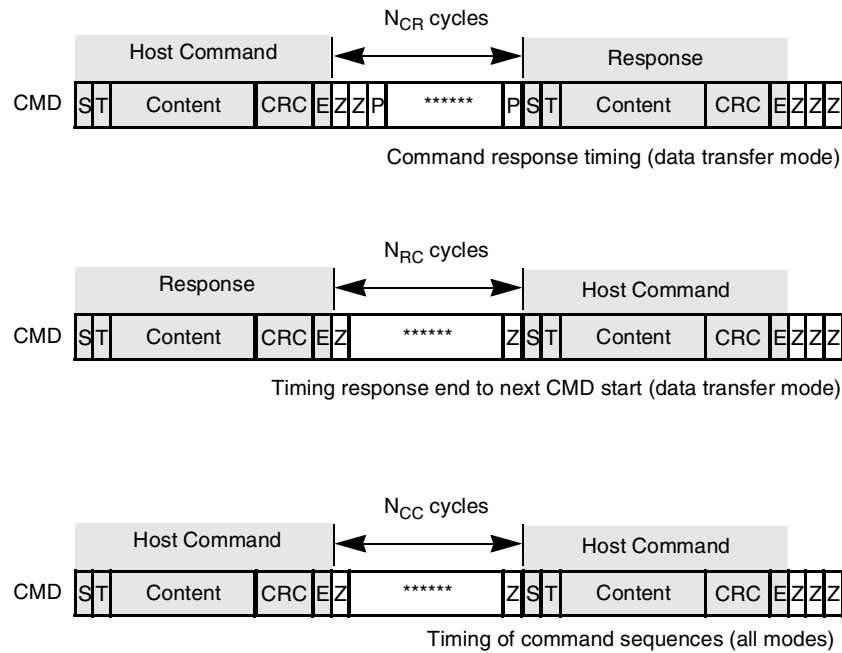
$N_{CR}$ cycles

Host Command

Response

CMD S T Content CRC E Z Z P ****** P S T Content CRC E Z Z Z

Command response timing (data transfer mode)

$N_{RC}$ cycles

Response

Host Command

CMD S T Content CRC E Z ****** Z S T Content CRC E Z Z Z

Timing response end to next CMD start (data transfer mode)

$N_{CC}$ cycles

Host Command

Host Command

CMD S T Content CRC E Z ****** Z S T Content CRC E Z Z Z

Timing of command sequences (all modes)